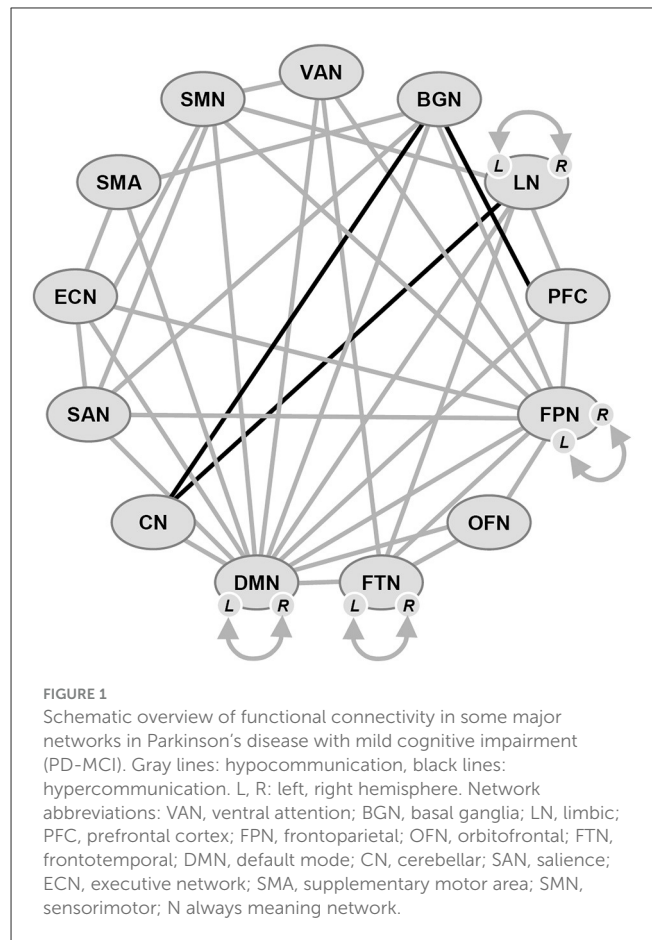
VAN
SMN
BGN
SMA
L
R
LN
ECN
PFC
SAN
FPN
R
L
CN
OFN
DMN
FTN
L
R
L
R

FIGURE 1

Schematic overview of functional connectivity in some major networks in Parkinson's disease with mild cognitive impairment (PD-MCI). Gray lines: hypocommunication, black lines: hypercommunication. L, R: left, right hemisphere. Network abbreviations: VAN, ventral attention; BGN, basal ganglia; LN, limbic; PFC, prefrontal cortex; FPN, frontoparietal; OFN, orbitofrontal; FTN, frontotemporal; DMN, default mode; CN, cerebellar; SAN, salience; ECN, executive network; SMA, supplementary motor area; SMN, sensorimotor; N always meaning network.